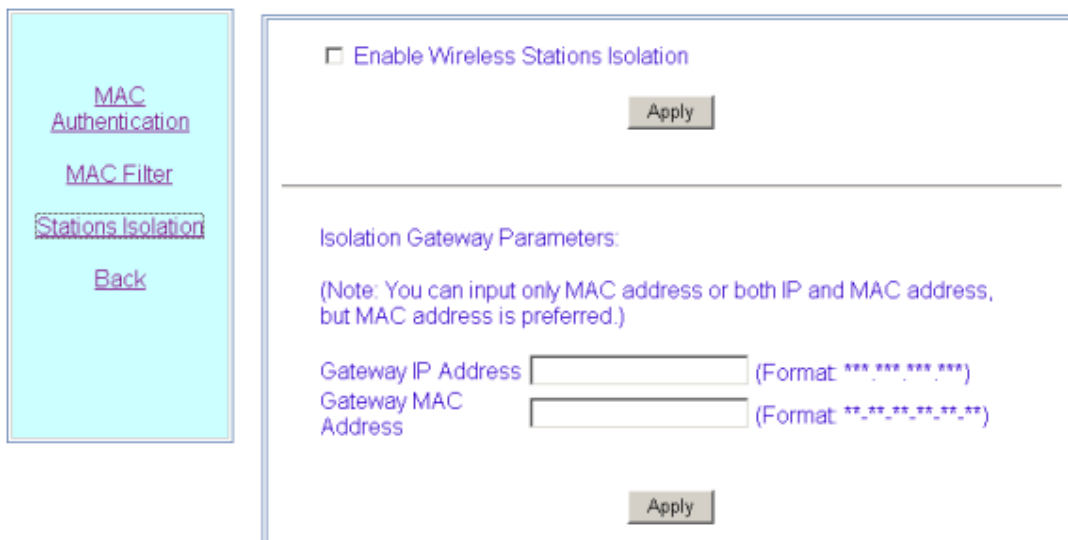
MAC Authentication

MAC Filter

Stations Isolation

Back

☐ Enable Wireless Stations Isolation

Apply

Isolation Gateway Parameters:

(Note: You can input only MAC address or both IP and MAC address, but MAC address is preferred.)

Gateway IP Address (Format: \*\*\*.\*\*\*.\*\*\*.\*\*\*)

Gateway MAC Address (Format: \*\*-\*\*-\*\*-\*\*-\*\*-\*\*)

Apply